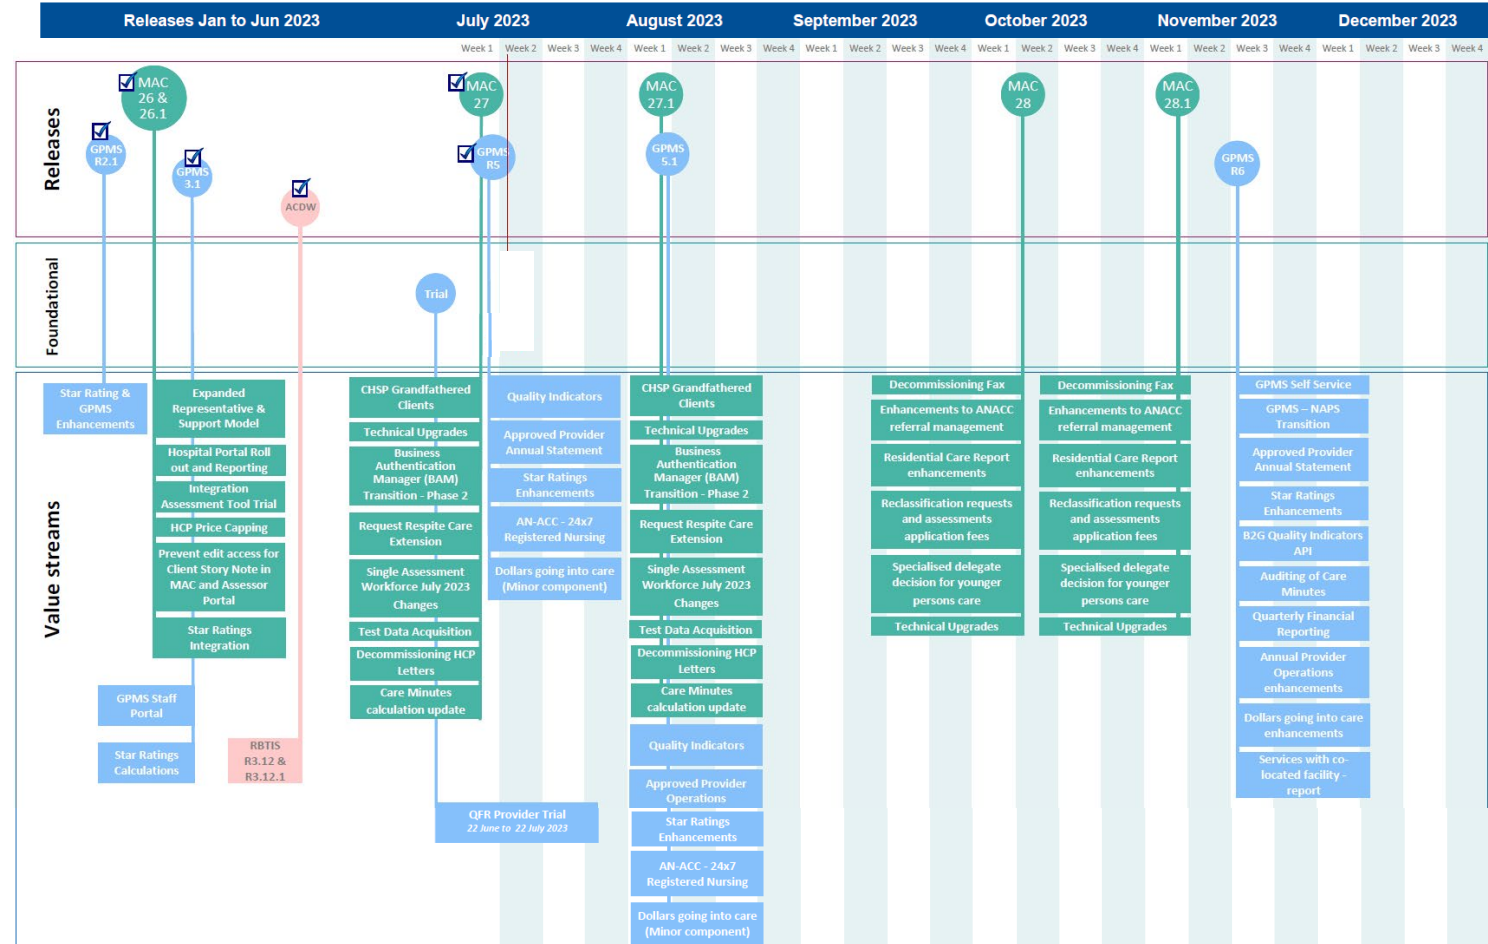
Releases Jan to Jun 2023
July 2023
August 2023
September 2023
October 2023
November 2023
December 2023

Week 1 Week 2 Week 3 Week 4 Week 1 Week 2 Week 3 Week 4 Week 1 Week 2 Week 3 Week 4 Week 1 Week 2 Week 3 Week 4 Week 1 Week 2 Week 3 Week 4 Week 1 Week 2 Week 3 Week 4

Releases

MAC 26 & 26.1
GPMS R2.1
GPMS 3.1
ACDW
MAC 27
GPMS R5
MAC 27.1
GPMS 5.1
MAC 28
MAC 28.1
GPMS R6

Foundational

Trial

Value streams

Star Rating & GPMS Enhancements

GPMS Staff Portal

Star Ratings Calculations

Expanded Representative & Support Model

Hospital Portal Roll out and Reporting

Integration Assessment Tool Trial

HCP Price Capping

Prevent edit access for Client Story Note in MAC and Assessor Portal

Star Ratings Integration

RBTIS R3.12 & R3.12.1

CHSP Grandfathered Clients

Technical Upgrades

Business Authentication Manager (BAM) Transition - Phase 2

Request Respite Care Extension

Single Assessment Workforce July 2023 Changes

Test Data Acquisition

Decommissioning HCP Letters

Care Minutes calculation update

QFR Provider Trial
22 June to 22 July 2023

Quality Indicators

Approved Provider Annual Statement

Star Ratings Enhancements

AN-ACC - 24x7 Registered Nursing

Dollars going into care (Minor component)

CHSP Grandfathered Clients

Technical Upgrades

Business Authentication Manager (BAM) Transition - Phase 2

Request Respite Care Extension

Single Assessment Workforce July 2023 Changes

Test Data Acquisition

Decommissioning HCP Letters

Care Minutes calculation update

Quality Indicators

Approved Provider Operations

Star Ratings Enhancements

AN-ACC - 24x7 Registered Nursing

Dollars going into care (Minor component)

Decommissioning Fax

Enhancements to ANACC referral management

Residential Care Report enhancements

Reclassification requests and assessments application fees

Specialised delegate decision for younger persons care

Technical Upgrades

Decommissioning Fax

Enhancements to ANACC referral management

Residential Care Report enhancements

Reclassification requests and assessments application fees

Specialised delegate decision for younger persons care

Technical Upgrades

GPMS Self Service

GPMS – NAPS Transition

Approved Provider Annual Statement

Star Ratings Enhancements

B2G Quality Indicators API

Auditing of Care Minutes

Quarterly Financial Reporting

Annual Provider Operations enhancements

Dollars going into care enhancements

Services with co-located facility - report